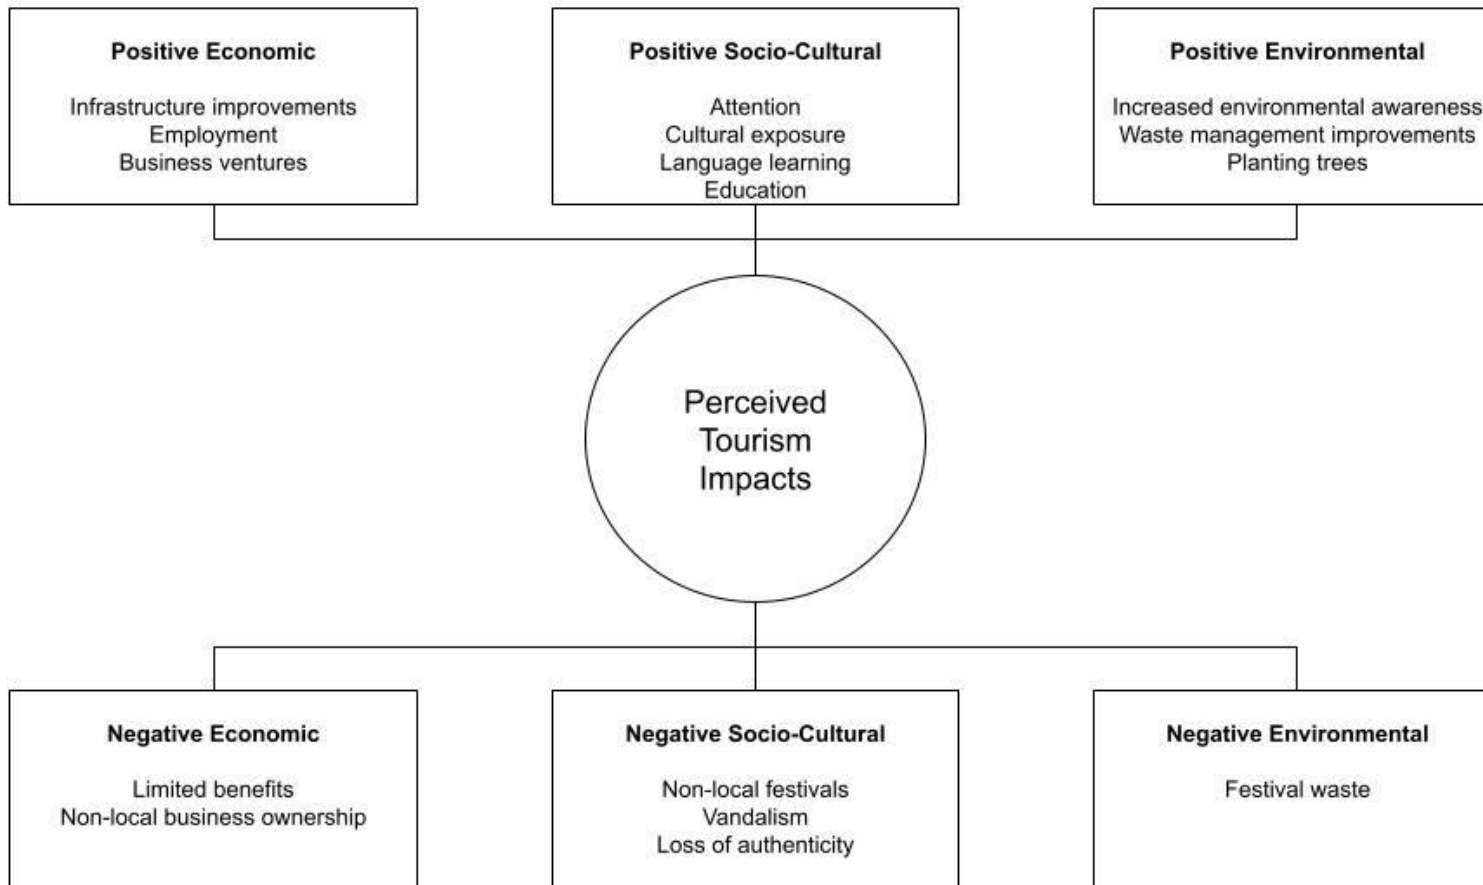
**Positive Economic**

Infrastructure improvements
Employment
Business ventures

**Positive Socio-Cultural**

Attention
Cultural exposure
Language learning
Education

**Positive Environmental**

Increased environmental awareness
Waste management improvements
Planting trees

Perceived Tourism Impacts

**Negative Economic**

Limited benefits
Non-local business ownership

**Negative Socio-Cultural**

Non-local festivals
Vandalism
Loss of authenticity

**Negative Environmental**

Festival waste